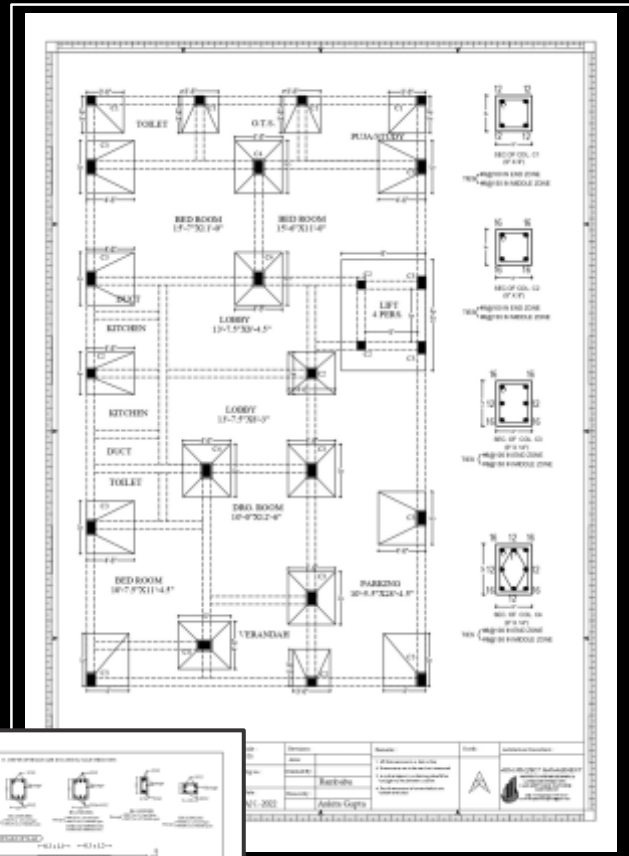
TOILET

O.T.S.

PUJA/STUDY

C1

C4

BED ROOM
15'-7"X11'-0"

BED ROOM
15'-0"X11'-0"

DUCT

KITCHEN

LOBBY
13'-7.5"X0'-4.5"

LIFT
4 PERS.

KITCHEN

LOBBY
13'-7.5"X0'-5"

DUCT

TOILET

DRG. ROOM
10'-0"X12'-6"

BED ROOM
10'-7.5"X11'-4.5"

PARKING
10'-5.5"X20'-4.5"

VERANDAH

12 12

SEC OF COL. C1

16 16

SEC OF COL. C2

16 16

12 12

SEC OF COL. C3

16 12 16

12 12

SEC OF COL. C4

Bantisha

Ankita Gupta

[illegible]